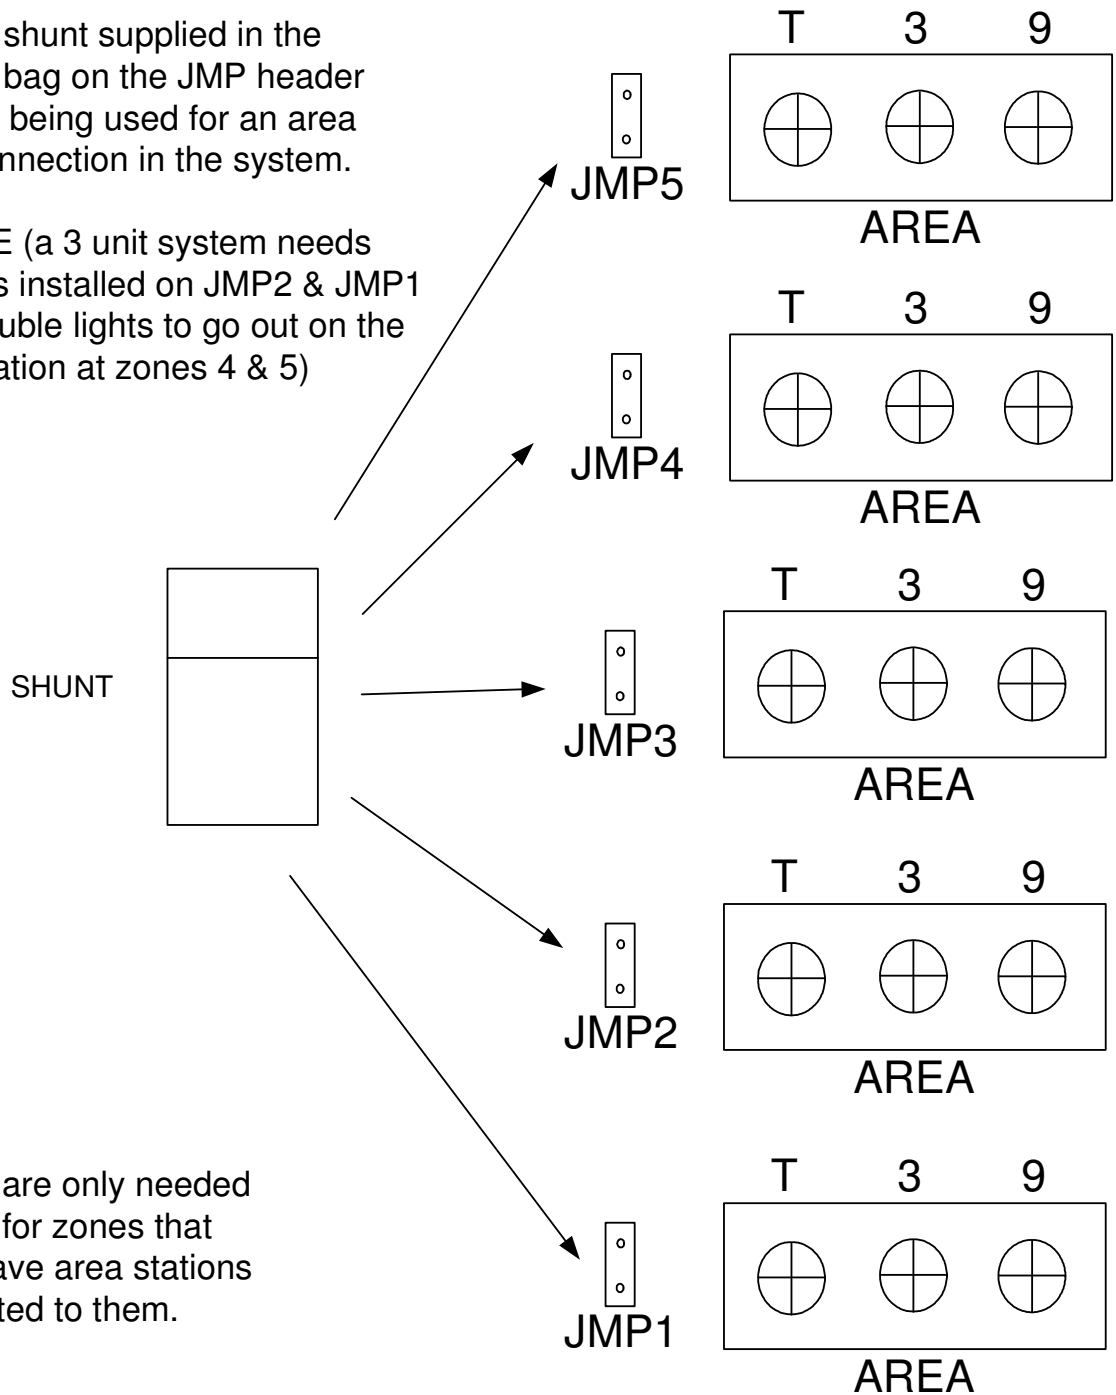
shunt supplied in the bag on the JMP header being used for an area nnection in the system.

E (a 3 unit system needs s installed on JMP2 & JMP1 uble lights to go out on the ation at zones 4 & 5)

SHUNT

are only needed for zones that ave area stations ted to them.

T 3 9
JMP5
AREA

T 3 9
JMP4
AREA

T 3 9
JMP3
AREA

T 3 9
JMP2
AREA

T 3 9
JMP1
AREA